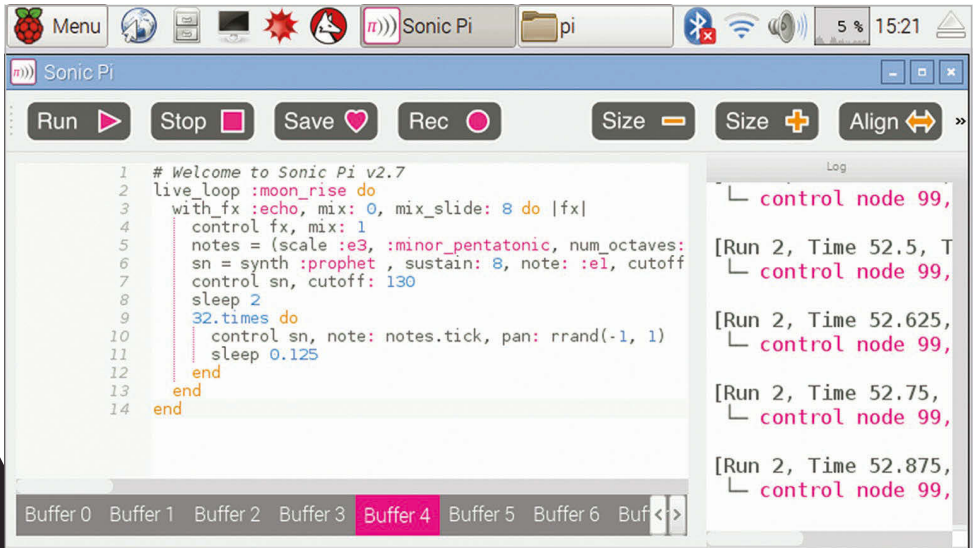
Menu Sonic Pi pi 5 % 15:21

Sonic Pi

Run Stop Save Rec Size Size Align »

Log

1 # Welcome to Sonic Pi v2.7
2 live_loop :moon_rise do
3 with_fx :echo, mix: 0, mix_slide: 8 do |fx|
4 control fx, mix: 1
5 notes = (scale :e3, :minor_pentatonic, num_octaves:
6 sn = synth :prophet , sustain: 8, note: :e1, cutoff
7 control sn, cutoff: 130
8 sleep 2
9 32.times do
10 control sn, note: notes.tick, pan: rrand(-1, 1)
11 sleep 0.125
12 end
13 end
14 end

└─ control node 99,

[Run 2, Time 52.5, T
└─ control node 99,

[Run 2, Time 52.625,
└─ control node 99,

[Run 2, Time 52.75,
└─ control node 99,

[Run 2, Time 52.875,
└─ control node 99,

Buffer 0 Buffer 1 Buffer 2 Buffer 3 Buffer 4 Buffer 5 Buffer 6 Buf